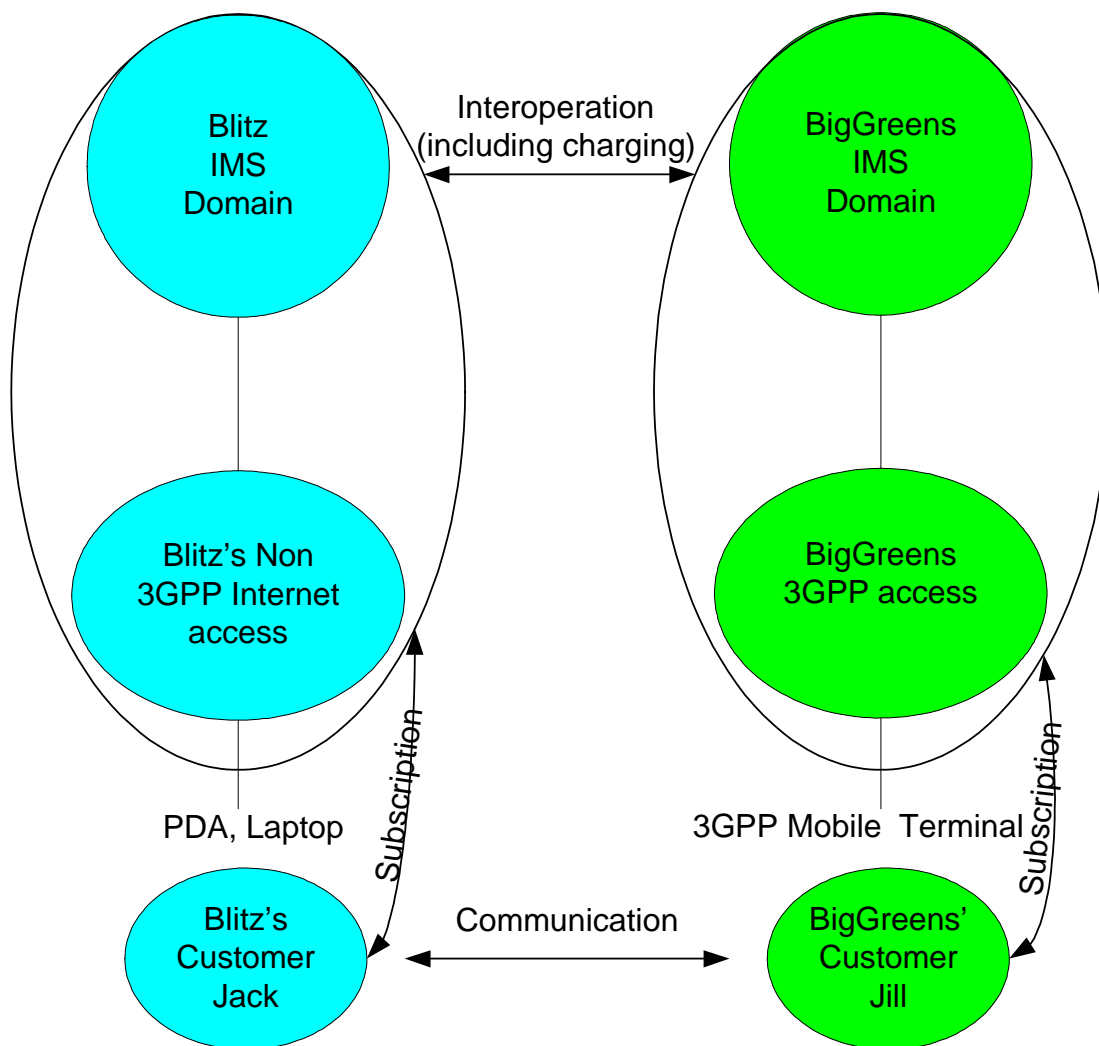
Blitz IMS Domain

Interoperation (including charging)

BigGreens IMS Domain

Blitz's Non 3GPP Internet access

BigGreens 3GPP access

Subscription

Subscription

PDA, Laptop

3GPP Mobile Terminal

Blitz's Customer Jack

Communication

BigGreens' Customer Jill